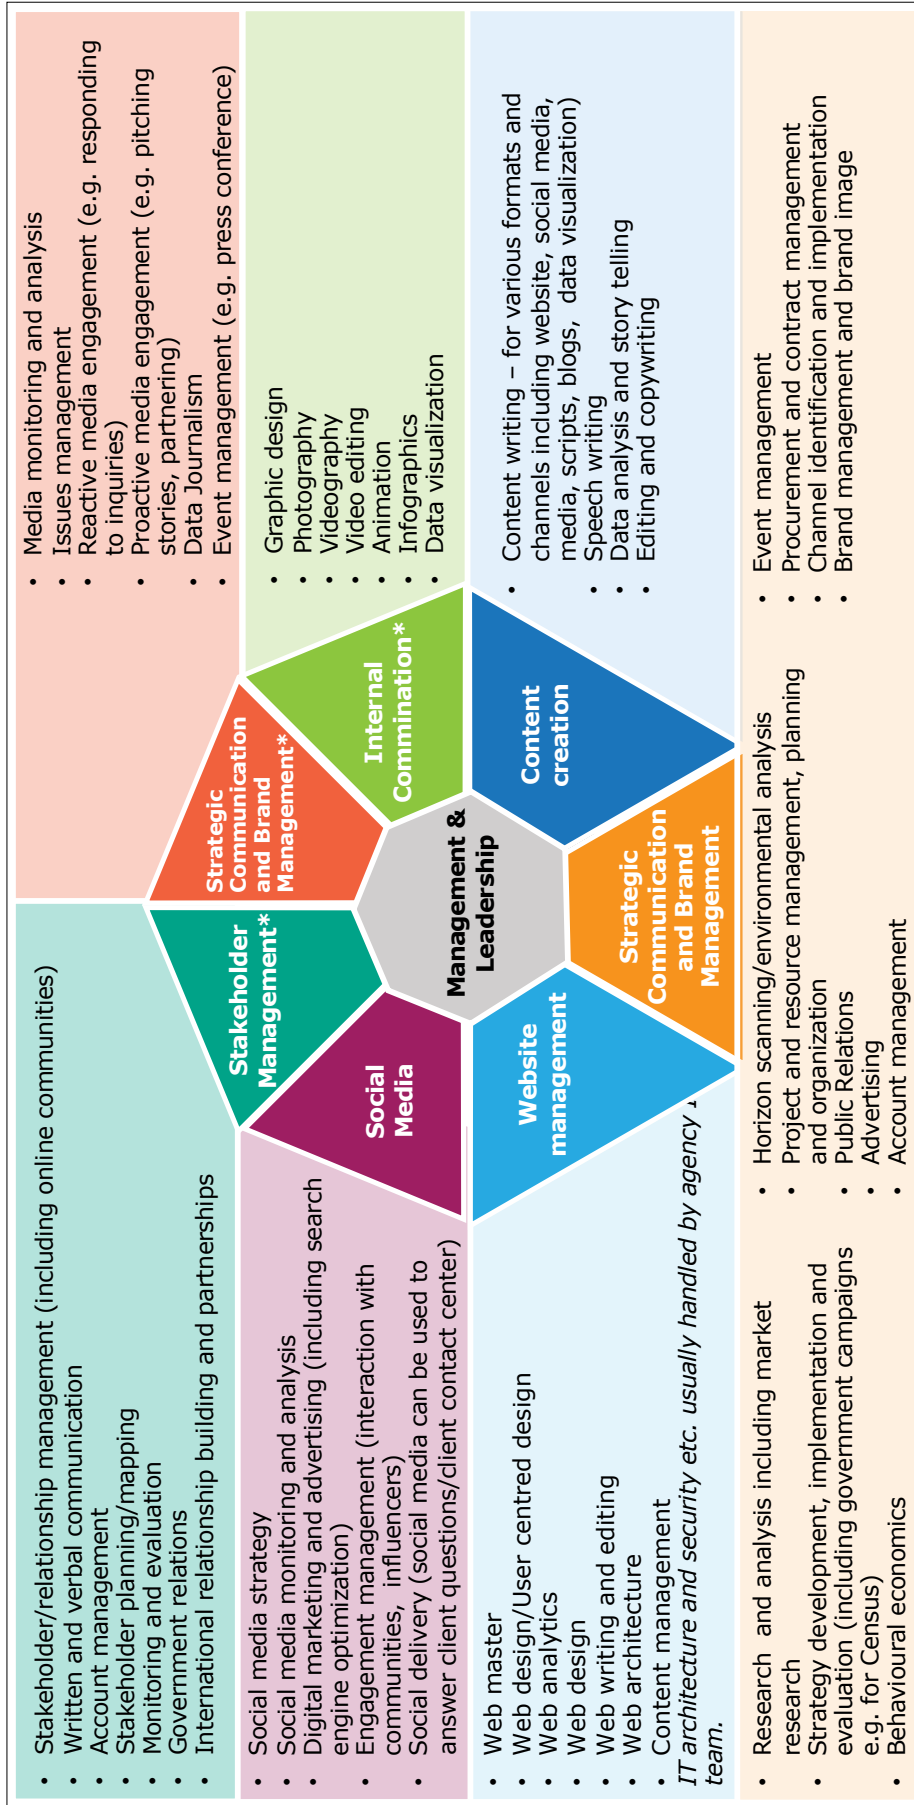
Management & Leadership

Stakeholder Management*

- Stakeholder/relationship management (including online communities)
- Written and verbal communication
- Account management
- Stakeholder planning/mapping
- Monitoring and evaluation
- Government relations
- International relationship building and partnerships

Strategic Communication and Brand Management*

- Media monitoring and analysis
- Issues management
- Reactive media engagement (e.g. responding to inquiries)
- Proactive media engagement (e.g. pitching stories, partnering)
- Data Journalism
- Event management (e.g. press conference)

Internal Commination*

- Graphic design
- Photography
- Videography
- Video editing
- Animation
- Infographics
- Data visualization

Content creation

- Content writing – for various formats and channels including website, social media, media, scripts, blogs, data visualization)
- Speech writing
- Data analysis and story telling
- Editing and copywriting

Strategic Communication and Brand Management

- Event management
- Procurement and contract management
- Channel identification and implementation
- Brand management and brand image
- Horizon scanning/environmental analysis
- Project and resource management, planning and organization
- Public Relations
- Advertising
- Account management
- Research and analysis including market research
- Strategy development, implementation and evaluation (including government campaigns e.g. for Census)
- Behavioural economics

Website management

- Web master
- Web design/User centred design
- Web analytics
- Web design
- Web writing and editing
- Web architecture
- Content management

IT architecture and security etc. usually handled by agency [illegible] team.

Social Media

- Social media strategy
- Social media monitoring and analysis
- Digital marketing and advertising (including search engine optimization)
- Engagement management (interaction with communities, influencers)
- Social delivery (social media can be used to answer client questions/client contact center)